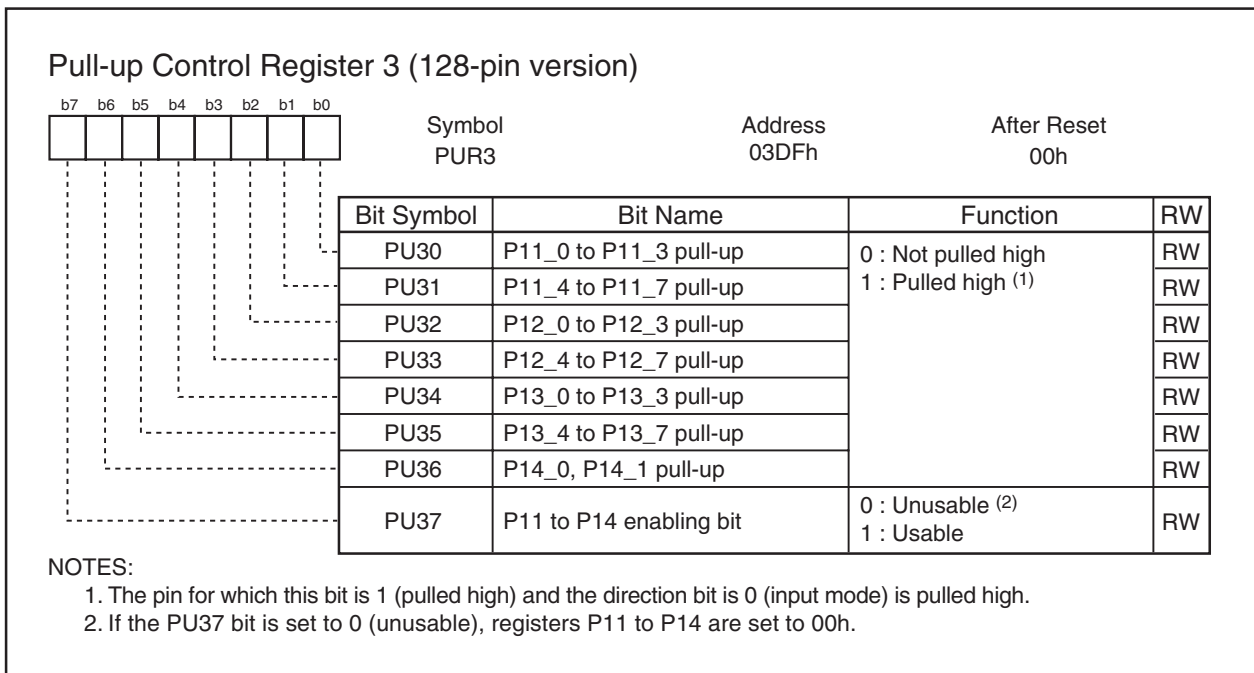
Pull-up Control Register 3 (128-pin version)

b7 b6 b5 b4 b3 b2 b1 b0

Symbol
PUR3

Address
03DFh

After Reset
00h

| Bit Symbol | Bit Name | Function | RW |
|---|---|---|---|
| PU30 | P11_0 to P11_3 pull-up | 0 : Not pulled high<br>1 : Pulled high $^{(1)}$ | RW |
| PU31 | P11_4 to P11_7 pull-up | | RW |
| PU32 | P12_0 to P12_3 pull-up | | RW |
| PU33 | P12_4 to P12_7 pull-up | | RW |
| PU34 | P13_0 to P13_3 pull-up | | RW |
| PU35 | P13_4 to P13_7 pull-up | | RW |
| PU36 | P14_0, P14_1 pull-up | | RW |
| PU37 | P11 to P14 enabling bit | 0 : Unusable $^{(2)}$<br>1 : Usable | RW |

NOTES:
1. The pin for which this bit is 1 (pulled high) and the direction bit is 0 (input mode) is pulled high.
2. If the PU37 bit is set to 0 (unusable), registers P11 to P14 are set to 00h.